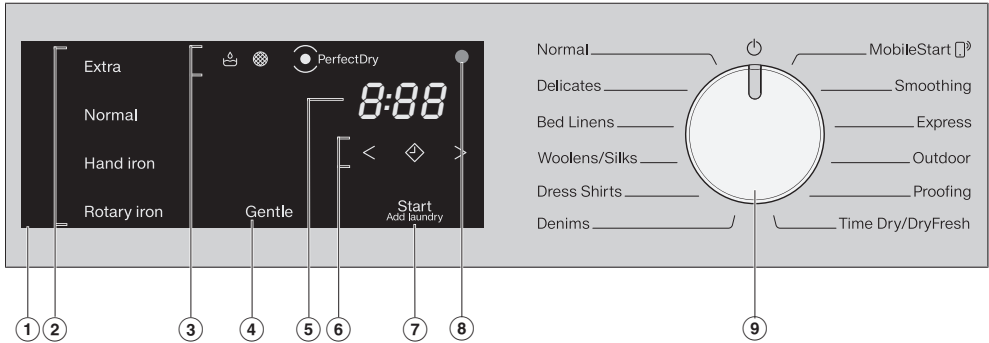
Extra
Normal
Hand iron
Rotary iron

PerfectDry

8:88

Gentle

Start
Add laundry

Normal
Delicates
Bed Linens
Woolens/Silks
Dress Shirts
Denims

MobileStart
Smoothing
Express
Outdoor
Proofing
Time Dry/DryFresh

1 2 3 4 5 6 7 8 9